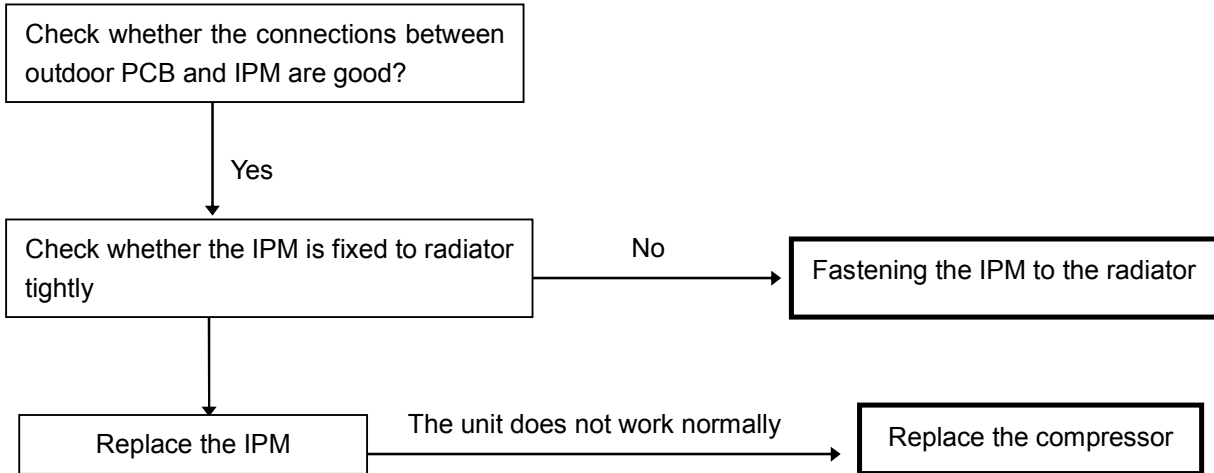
Check whether the connections between outdoor PCB and IPM are good?

Yes

Check whether the IPM is fixed to radiator tightly

No

Fastening the IPM to the radiator

Replace the IPM

The unit does not work normally

Replace the compressor